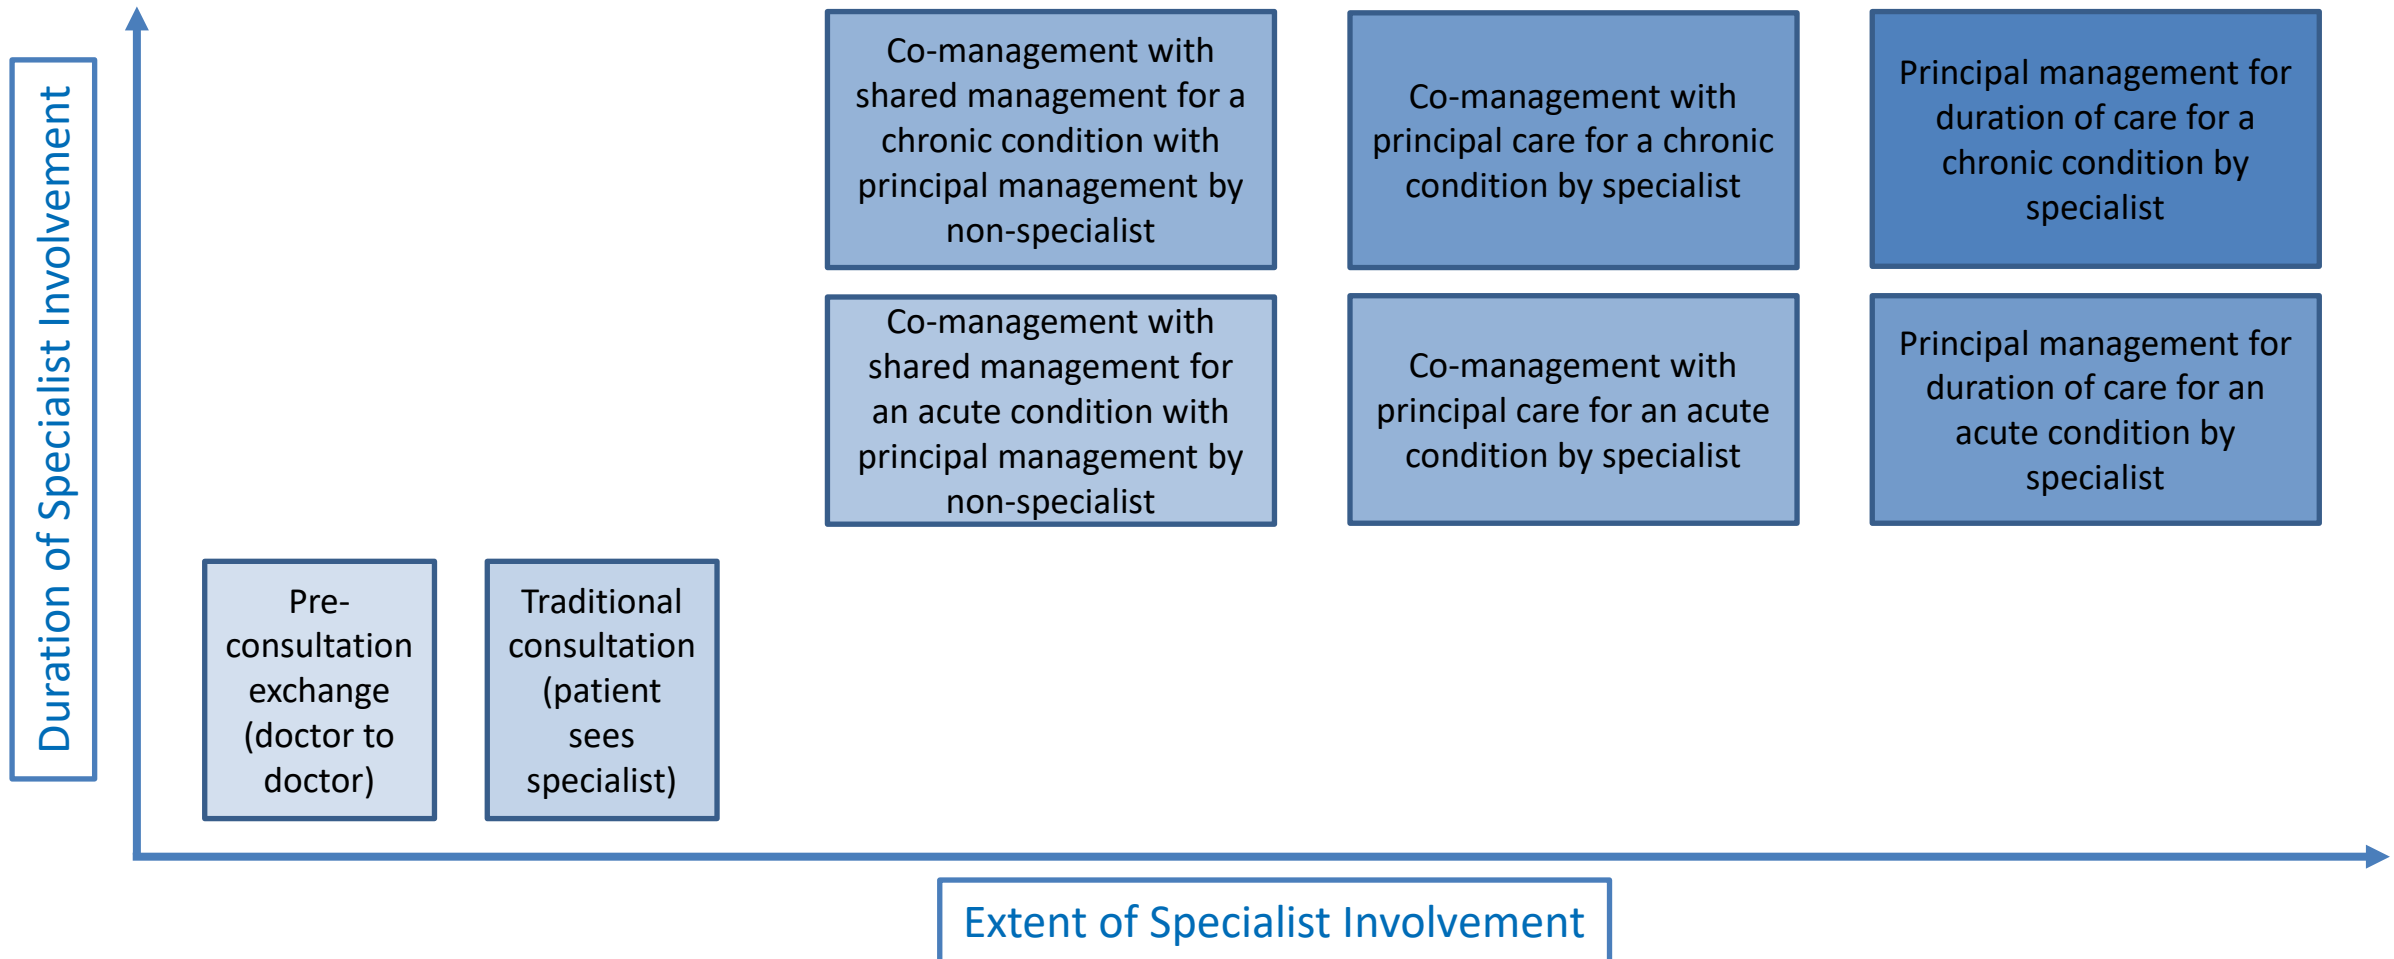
Duration of Specialist Involvement

Co-management with shared management for a chronic condition with principal management by non-specialist

Co-management with principal care for a chronic condition by specialist

Principal management for duration of care for a chronic condition by specialist

Co-management with shared management for an acute condition with principal management by non-specialist

Co-management with principal care for an acute condition by specialist

Principal management for duration of care for an acute condition by specialist

Pre-consultation exchange (doctor to doctor)

Traditional consultation (patient sees specialist)

Extent of Specialist Involvement